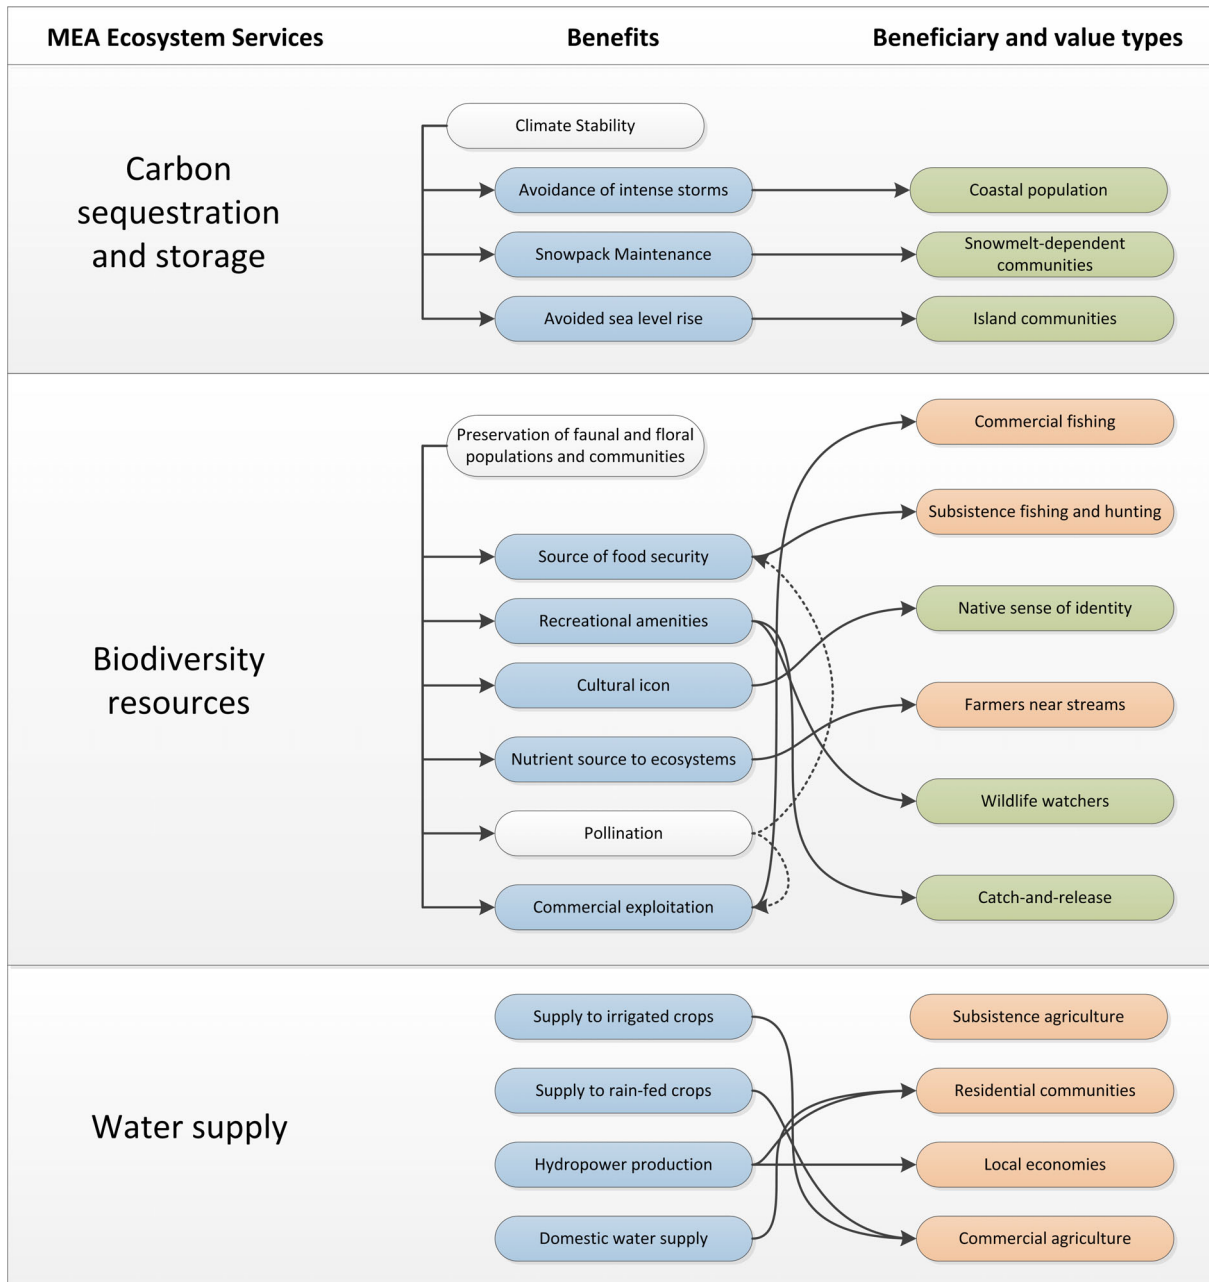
| MEA Ecosystem Services | Benefits | Beneficiary and value types |
|---|---|---|

Carbon sequestration and storage

Climate Stability

Avoidance of intense storms

Snowpack Maintenance

Avoided sea level rise

Coastal population

Snowmelt-dependent communities

Island communities

Biodiversity resources

Preservation of faunal and floral populations and communities

Source of food security

Recreational amenities

Cultural icon

Nutrient source to ecosystems

Pollination

Commercial exploitation

Commercial fishing

Subsistence fishing and hunting

Native sense of identity

Farmers near streams

Wildlife watchers

Catch-and-release

Water supply

Supply to irrigated crops

Supply to rain-fed crops

Hydropower production

Domestic water supply

Subsistence agriculture

Residential communities

Local economies

Commercial agriculture